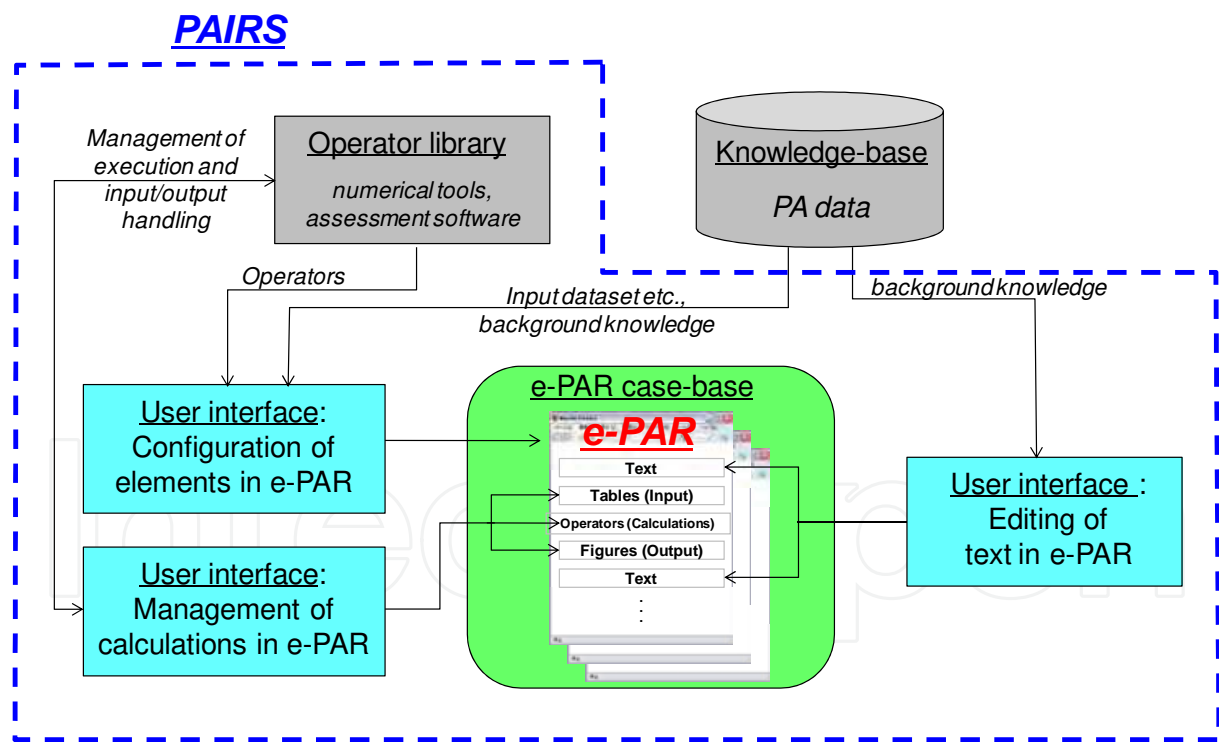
PAIRS

Management of execution and input/output handling

Operator library

numerical tools, assessment software

Knowledge-base

PA data

Operators

Input dataset etc., background knowledge

background knowledge

User interface: Configuration of elements in e-PAR

e-PAR case-base

e-PAR

Text

Tables (Input)

Operators (Calculations)

Figures (Output)

Text

⋮

User interface : Editing of text in e-PAR

User interface: Management of calculations in e-PAR